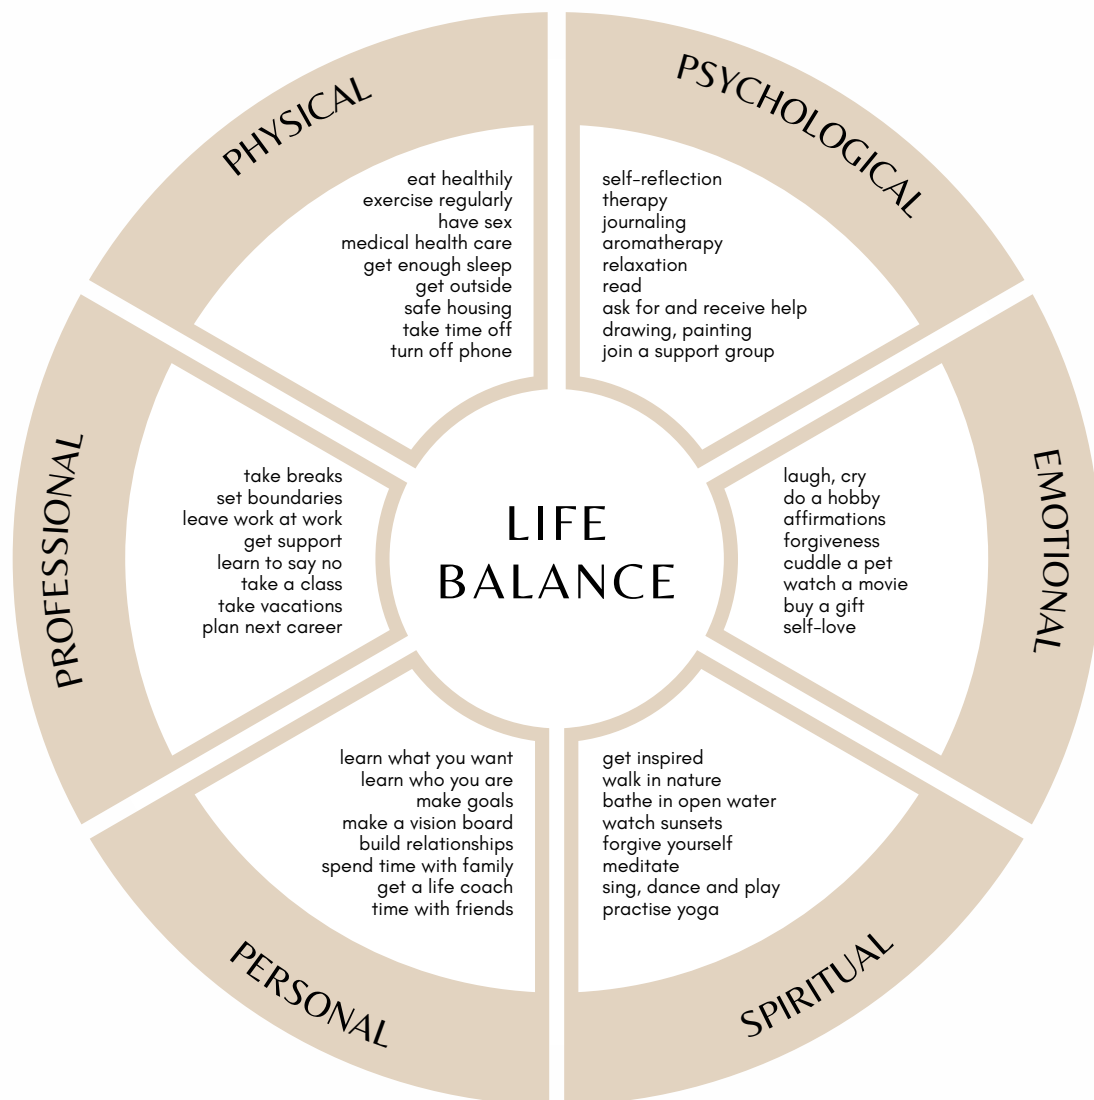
PHYSICAL

eat healthily
exercise regularly
have sex
medical health care
get enough sleep
get outside
safe housing
take time off
turn off phone

PSYCHOLOGICAL

self-reflection
therapy
journaling
aromatherapy
relaxation
read
ask for and receive help
drawing, painting
join a support group

PROFESSIONAL

take breaks
set boundaries
leave work at work
get support
learn to say no
take a class
take vacations
plan next career

LIFE
BALANCE

EMOTIONAL

laugh, cry
do a hobby
affirmations
forgiveness
cuddle a pet
watch a movie
buy a gift
self-love

learn what you want
learn who you are
make goals
make a vision board
build relationships
spend time with family
get a life coach
time with friends

PERSONAL

get inspired
walk in nature
bathe in open water
watch sunsets
forgive yourself
meditate
sing, dance and play
practise yoga

SPIRITUAL